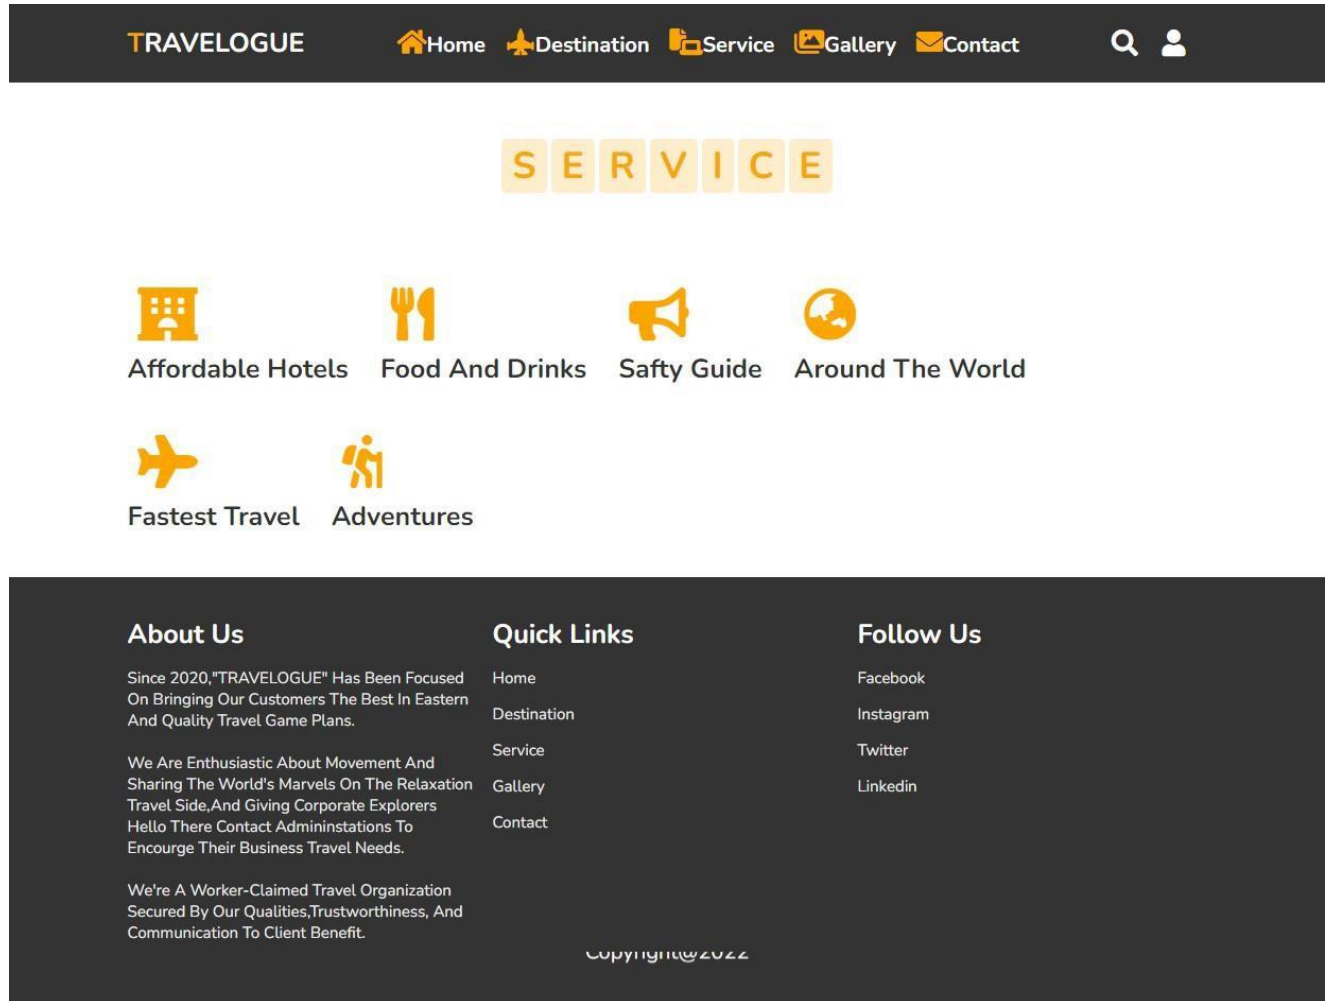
TRAVELOGUE Home Destination Service Gallery Contact

S E R V I C E

Affordable Hotels Food And Drinks Safty Guide Around The World

Fastest Travel Adventures

About Us

Since 2020,"TRAVELOGUE" Has Been Focused On Bringing Our Customers The Best In Eastern And Quality Travel Game Plans.

We Are Enthusiastic About Movement And Sharing The World's Marvels On The Relaxation Travel Side,And Giving Corporate Explorers Hello There Contact Admininstations To Encourge Their Business Travel Needs.

We're A Worker-Claimed Travel Organization Secured By Our Qualities,Trustworthiness, And Communication To Client Benefit.

Quick Links

Home

Destination

Service

Gallery

Contact

Follow Us

Facebook

Instagram

Twitter

Linkedin

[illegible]